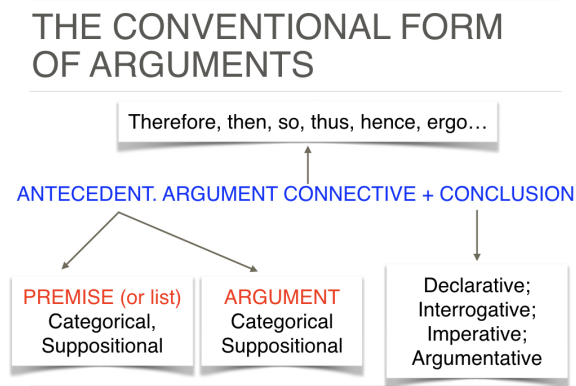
THE CONVENTIONAL FORM OF ARGUMENTS

Therefore, then, so, thus, hence, ergo…

ANTECEDENT. ARGUMENT CONNECTIVE + CONCLUSION

PREMISE (or list)
Categorical,
Suppositional

ARGUMENT
Categorical
Suppositional

Declarative;
Interrogative;
Imperative;
Argumentative